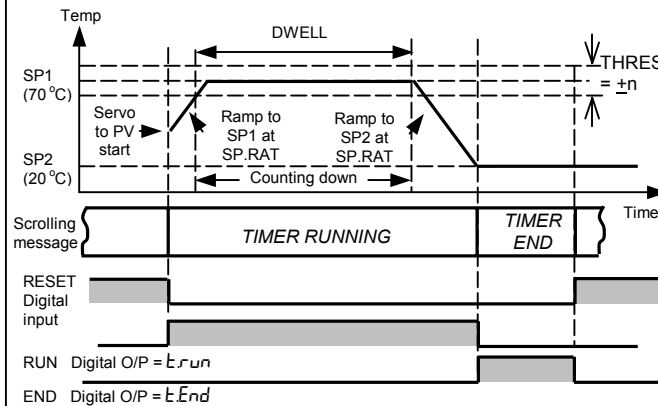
Temp

DWELL

THRES

= ±n

SP1 (70 °C)

SP2 (20 °C)

Servo to PV start

Ramp to SP1 at SP.RAT

Ramp to SP2 at SP.RAT

Counting down

Time

Scrolling message

TIMER RUNNING

TIMER END

RESET Digital input

RUN Digital O/P = t.run

END Digital O/P = t.End